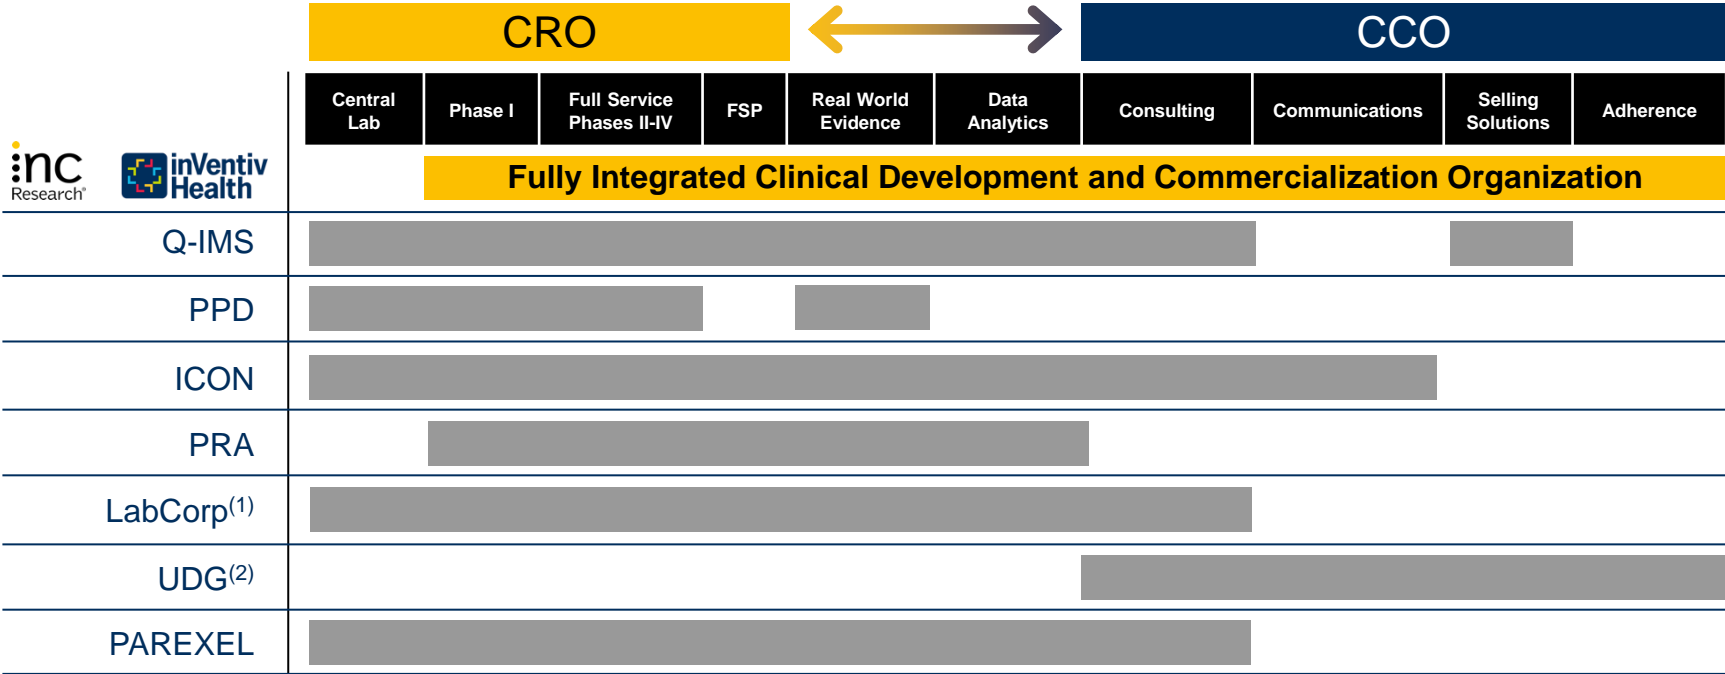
CRO

CCO

| | Central Lab | Phase I | Full Service Phases II-IV | FSP | Real World Evidence | Data Analytics | Consulting | Communications | Selling Solutions | Adherence |
|---|---|---|---|---|---|---|---|---|---|---|

inc Research® inVentiv Health

Fully Integrated Clinical Development and Commercialization Organization

Q-IMS

PPD

ICON

PRA

LabCorp$^{(1)}$

UDG$^{(2)}$

PAREXEL